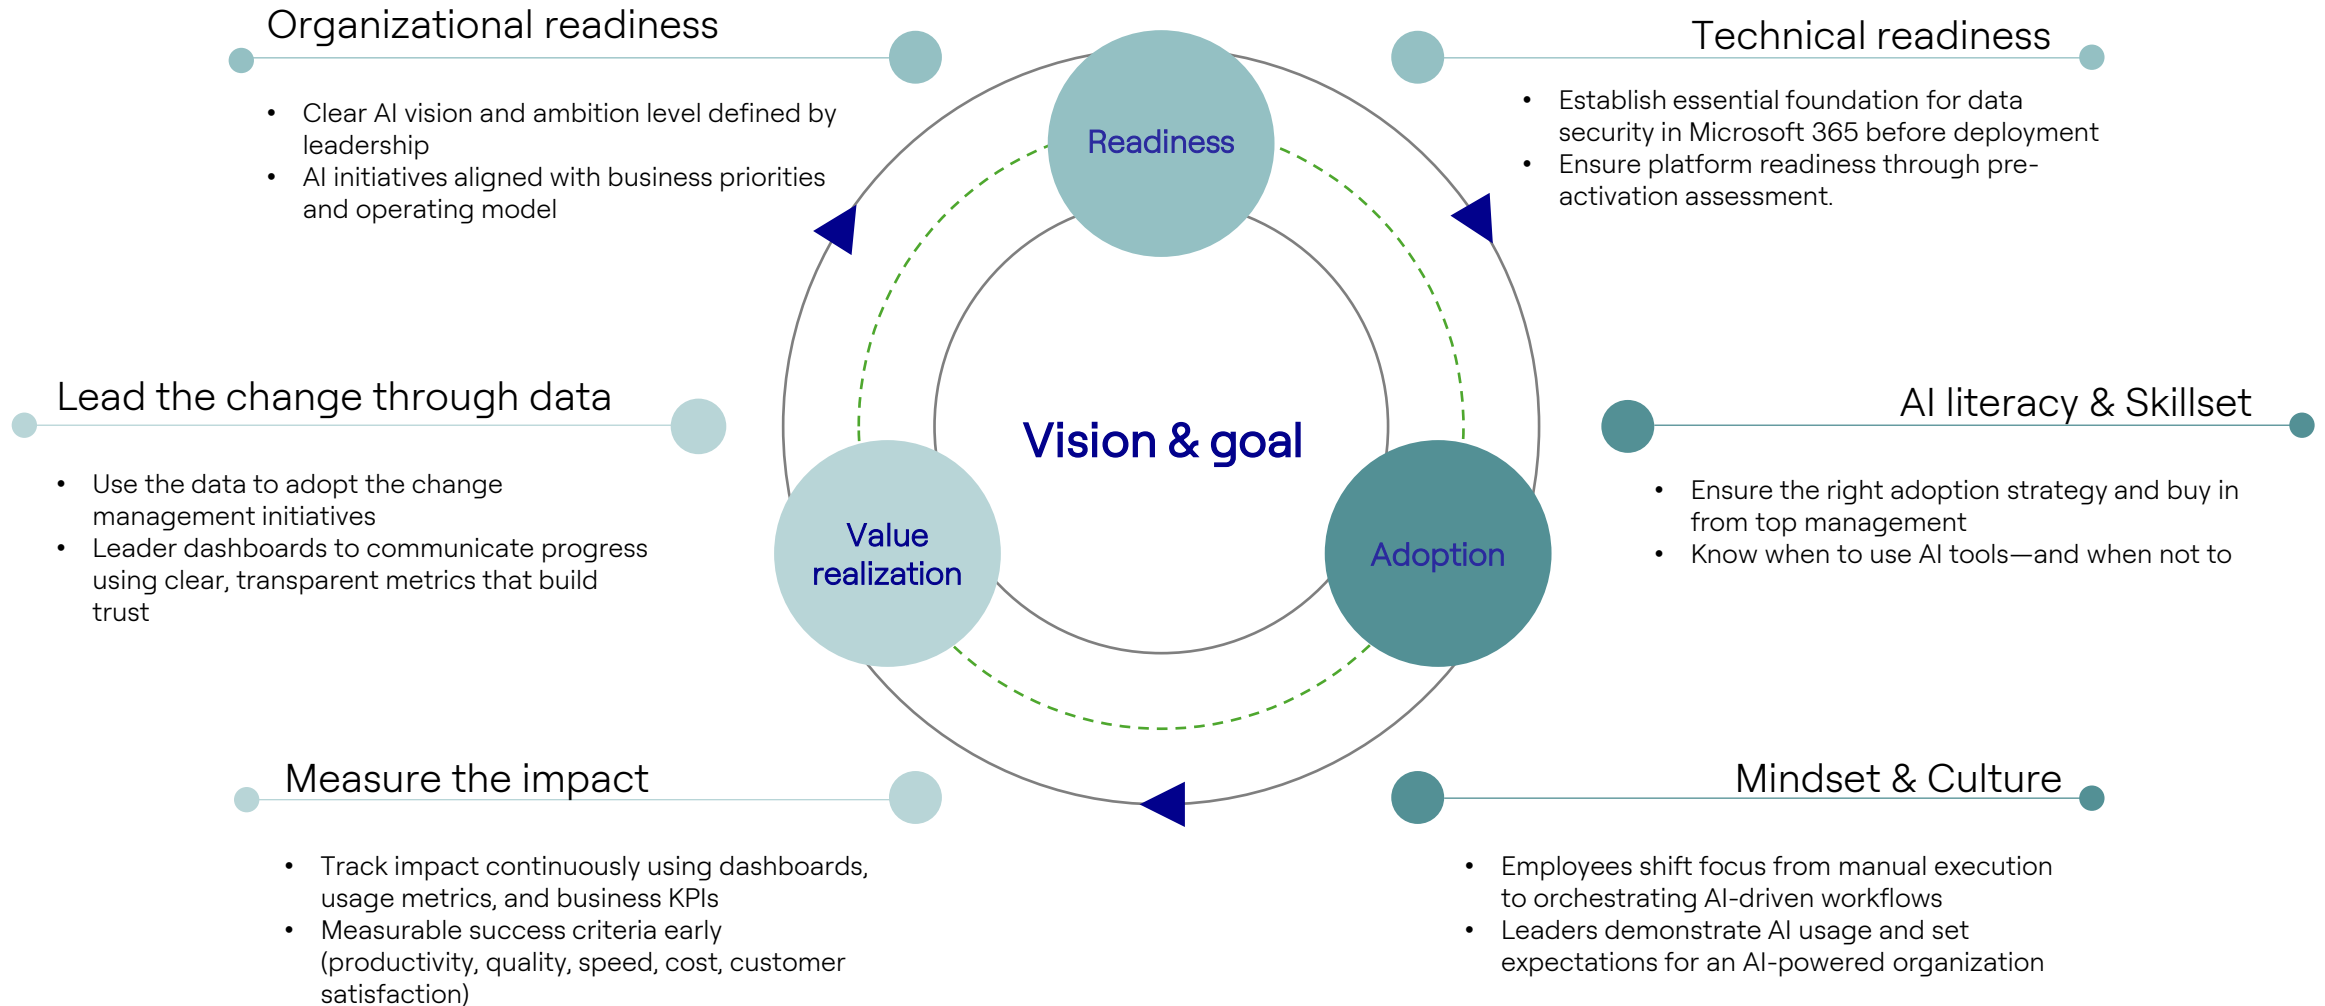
Organizational readiness

- Clear AI vision and ambition level defined by leadership
- AI initiatives aligned with business priorities and operating model

Technical readiness

- Establish essential foundation for data security in Microsoft 365 before deployment
- Ensure platform readiness through pre-activation assessment.

Readiness

Vision & goal

Value realization

Adoption

Lead the change through data

- Use the data to adopt the change management initiatives
- Leader dashboards to communicate progress using clear, transparent metrics that build trust

AI literacy & Skillset

- Ensure the right adoption strategy and buy in from top management
- Know when to use AI tools—and when not to

Measure the impact

- Track impact continuously using dashboards, usage metrics, and business KPIs
- Measurable success criteria early (productivity, quality, speed, cost, customer satisfaction)

Mindset & Culture

- Employees shift focus from manual execution to orchestrating AI-driven workflows
- Leaders demonstrate AI usage and set expectations for an AI-powered organization